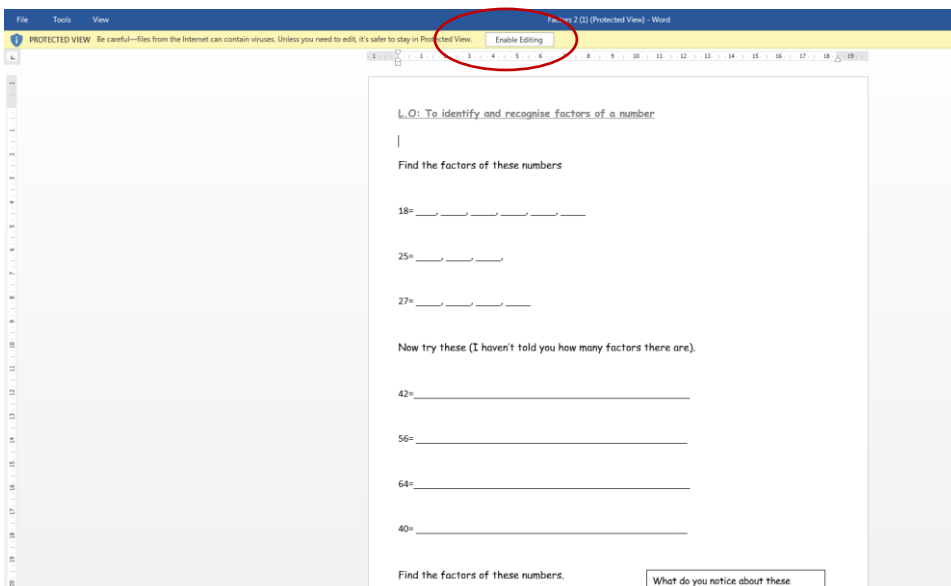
File Tools View

Factors 2 (1) (Protected View) - Word

PROTECTED VIEW Be careful—files from the Internet can contain viruses. Unless you need to edit, it's safer to stay in Protected View. Enable Editing

L.O: To identify and recognise factors of a number

Find the factors of these numbers

18= ____, ____, ____, ____, ____, ____

25= ____, ____, ____,

27= ____, ____, ____, ____

Now try these (I haven't told you how many factors there are).

42=________________________________

56= ________________________________

64=________________________________

40= ________________________________

Find the factors of these numbers.

What do you notice about these